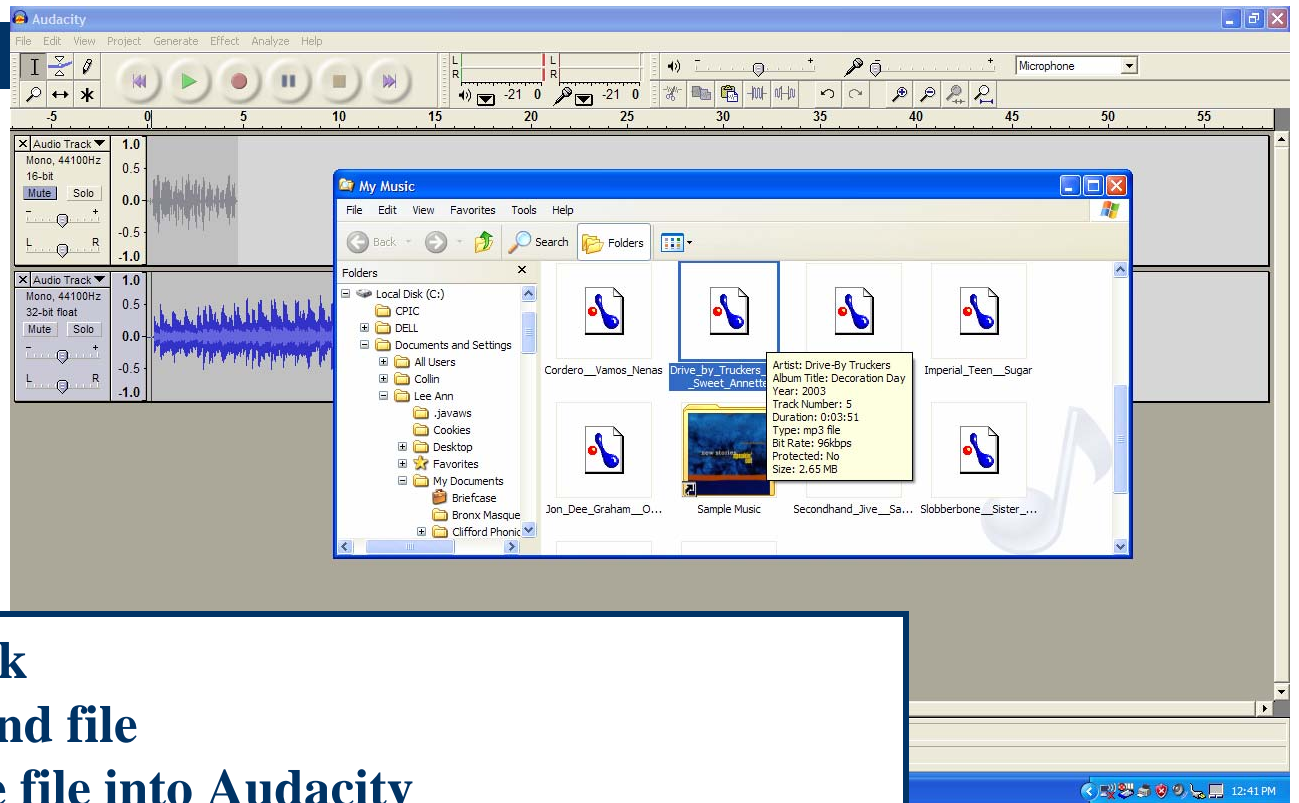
Audacity

File Edit View Project Generate Effect Analyze Help

L R L R -21 0 -21 0

Microphone

-5 0 5 10 15 20 25 30 35 40 45 50 55

Audio Track
Mono, 44100Hz
16-bit
Mute Solo
L R
1.0 0.5 0.0 -0.5 -1.0

Audio Track
Mono, 44100Hz
32-bit float
Mute Solo
L R
1.0 0.5 0.0 -0.5 -1.0

My Music

File Edit View Favorites Tools Help

Back Search Folders

Folders

Local Disk (C:)
CPIC
DELL
Documents and Settings
All Users
Collin
Lee Ann
.javaws
Cookies
Desktop
Favorites
My Documents
Briefcase
Bronx Masque
Clifford Phonic

Cordero__Vamos_Nenas

Drive_by_Truckers__Sweet_Annette

Imperial_Teen__Sugar

Artist: Drive-By Truckers
Album Title: Decoration Day
Year: 2003
Track Number: 5
Duration: 0:03:51
Type: mp3 file
Bit Rate: 96kbps
Protected: No
Size: 2.65 MB

Jon_Dee_Graham__O...

Sample Music

Secondhand_Jive__Sa...

Slobberbone__Sister_...

k
nd file
e file into Audacity

12:41 PM